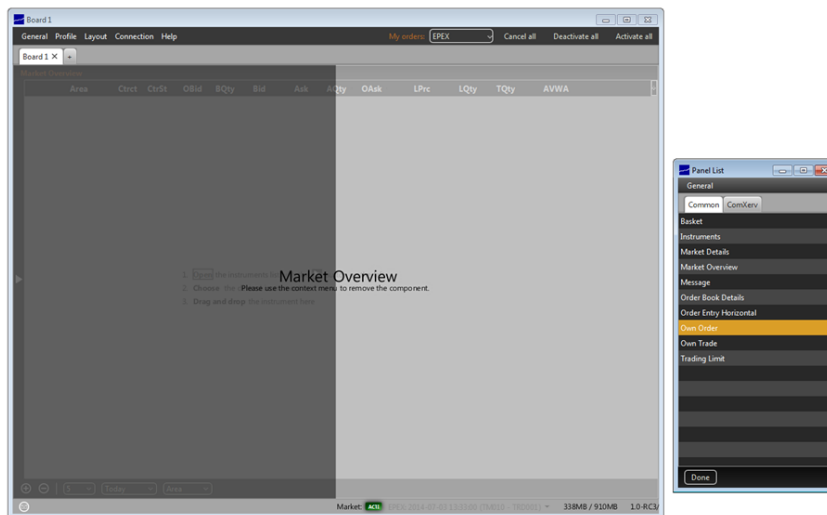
Board 1

General Profile Layout Connection Help

My orders: EPEX

Cancel all Deactivate all Activate all

Board 1 +

Market Overview

Area Ctrct CtrSt OBid BQty Bid Ask AQty OAsk LPrc LQty TQty AVWA

1. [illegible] the instruments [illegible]
2. Choose the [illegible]
3. Drag and drop the instrument here

Market Overview

Please use the context menu to remove the component.

Today Area

Market: ACTI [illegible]

338MB / 910MB 1.0-RC3/

Panel List

General

Common ComXerv

Basket
Instruments
Market Details
Market Overview
Message
Order Book Details
Order Entry Horizontal
Own Order
Own Trade
Trading Limit

Done